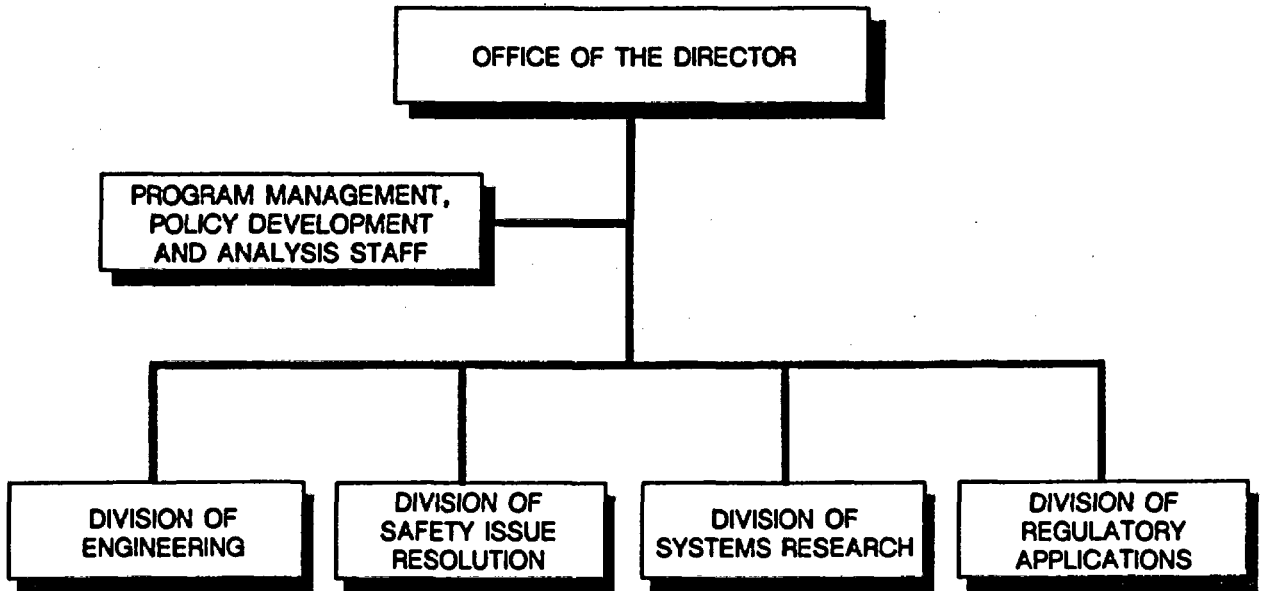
OFFICE OF THE DIRECTOR

PROGRAM MANAGEMENT, POLICY DEVELOPMENT AND ANALYSIS STAFF

DIVISION OF ENGINEERING

DIVISION OF SAFETY ISSUE RESOLUTION

DIVISION OF SYSTEMS RESEARCH

DIVISION OF REGULATORY APPLICATIONS